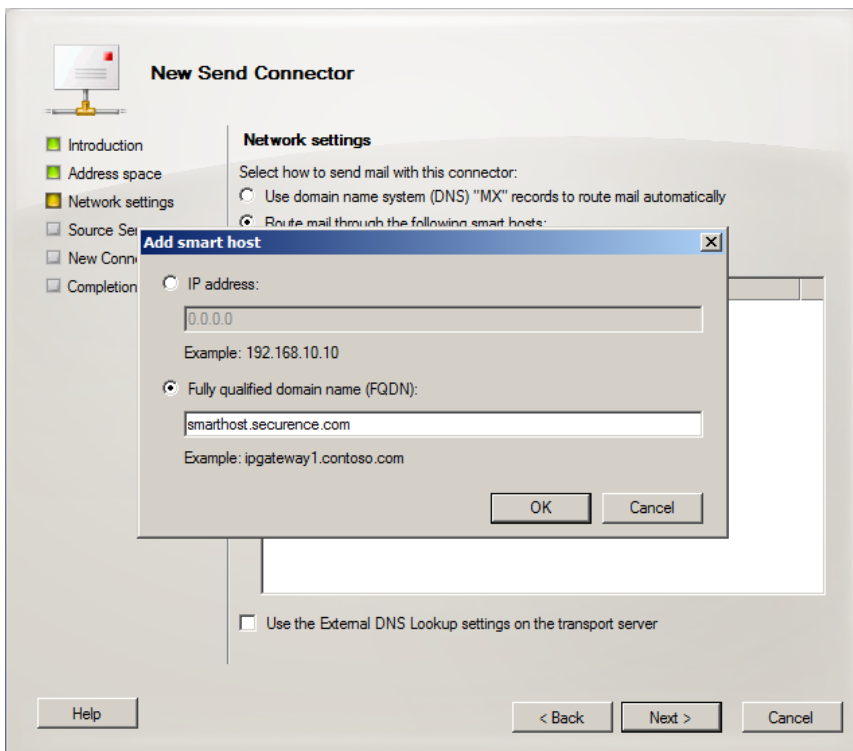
New Send Connector

Introduction
Address space
Network settings
Source Se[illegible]
New Conn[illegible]
Completion

Network settings

Select how to send mail with this connector:

Use domain name system (DNS) "MX" records to route mail automatically

Route mail through the following smart hosts:

Add smart host

IP address:

0.0.0.0

Example: 192.168.10.10

Fully qualified domain name (FQDN):

smarthost.securence.com

Example: ipgateway1.contoso.com

OK

Cancel

Use the External DNS Lookup settings on the transport server

Help

< Back

Next >

Cancel